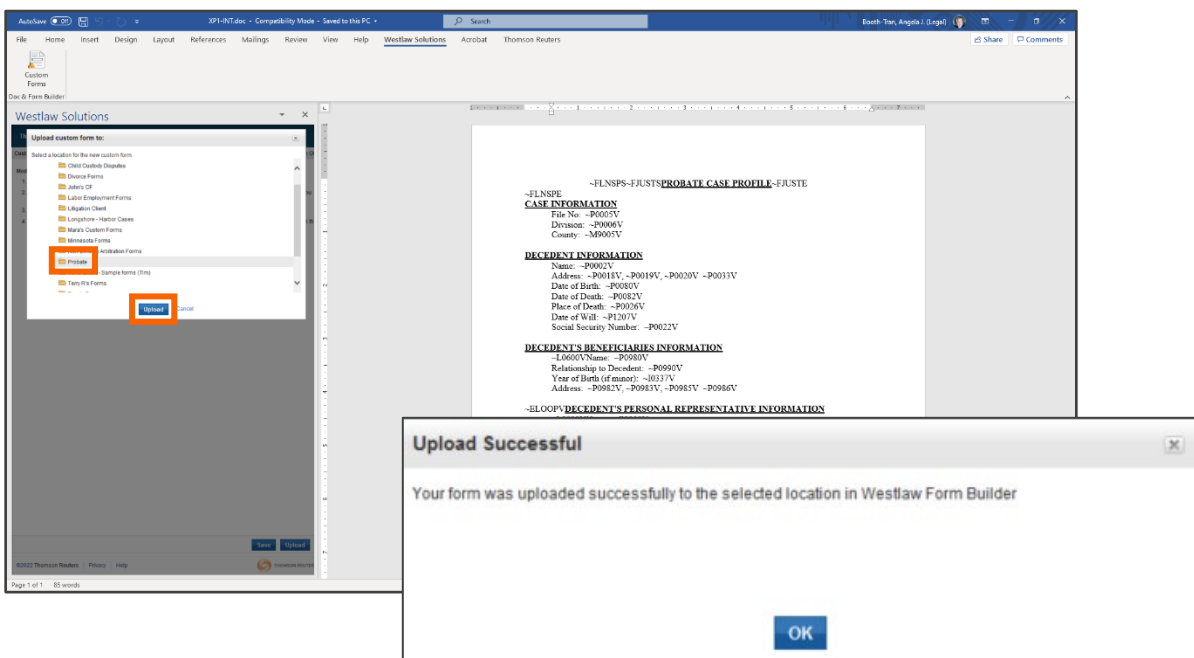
AutoSave Off XP1-INT.doc - Compatibility Mode - Saved to this PC Search Booth-Tran, Angela J. (Legal)

File Home Insert Design Layout References Mailings Review View Help Westlaw Solutions Acrobat Thomson Reuters Share Comments

Custom Forms
Doc & Form Builder

Westlaw Solutions

Upload custom form to:

Select a location for the new custom form.

Child Custody Disputes
Divorce Forms
John's CF
Labor Employment Forms
Litigation Client
Longshore - Harbor Cases
Mara's Custom Forms
Minnesota Forms
Arbitration Forms
Probate
Sample forms (Tim)
Terry R's Forms

Upload Cancel

Save Upload

©2022 Thomson Reuters | Privacy | Help

Page 1 of 1 85 words

~FLNSPS~FJUSTSPROBATE CASE PROFILE~FJUSTE
~FLNSPE
CASE INFORMATION
File No: ~P0005V
Division: ~P0006V
County: ~M9005V

DECEDENT INFORMATION
Name: ~P0002V
Address: ~P0018V, ~P0019V, ~P0020V ~P0033V
Date of Birth: ~P0080V
Date of Death: ~P0082V
Place of Death: ~P0026V
Date of Will: ~P1207V
Social Security Number: ~P0022V

DECEDENT'S BENEFICIARIES INFORMATION
~L0600VName: ~P0980V
Relationship to Decedent: ~P0990V
Year of Birth (if minor): ~I0337V
Address: ~P0982V, ~P0983V, ~P0985V ~P0986V

~ELOOPVDECEDENT'S PERSONAL REPRESENTATIVE INFORMATION

Upload Successful

Your form was uploaded successfully to the selected location in Westlaw Form Builder

OK